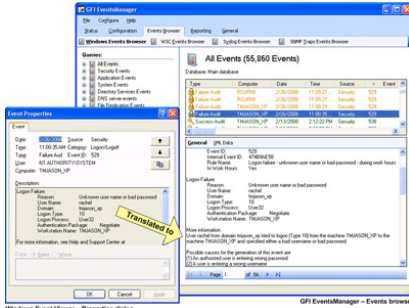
GFI EventsManager

File Configure Help

Status Configuration Events Browser Reporting General

Windows Events Browser W3C Events Browser Syslog Events Browser SNMP Traps Events Browser

Queries:

All Events
Security Events
Application Events
System Events
Directory Service Events
DNS server events
File Replication Events

All Events (55,860 Events)

Database: Main database

| Type | Computer | Date | Time | Source | Event |
|---|---|---|---|---|---|
| Failure Audit | RCUPAK | 2/26/2008 | 11:09:27... | Security | 529 |
| Failure Audit | RCUPAK | 2/26/2008 | 11:09:27... | Security | 529 |
| Failure Audit | RCUPAK | 2/26/2008 | 11:09:27... | Security | 529 |
| Failure Audit | TMJASON_XP | 2/26/2008 | 11:00:35 AM | Security | 529 |
| Failure Audit | TMJASON_XP | 2/22/2008 | 2:12:22 PM | Security | 538 |
| Logoff | TMJASON_XP | 2/22/2008 | 2:11:39 PM | Security | 538 |

General XML Data

Event ID: 529
Internal Event ID: 4748846...
Rule Name: Logon failure - unknown user name or bad password - during work hours
In Work Hours: Yes

Logon Failure:
Reason: Unknown user name or bad password
User Name: rachel
Domain: tmjason_xp
Logon Type: 10
Logon Process: User32
Authentication Package: Negotiate
Workstation Name: TMJASON_XP

More information:
User rachel from domain tmjason_xp tried to logon (Type 10) from the machine TMJASON_XP to the machine TMJASON_XP and specified either a bad username or bad password.

Possible causes for the generation of this event are:
(1) An authorized user is entering wrong password
(2) A user is entering a wrong username

Page 1 of 56

Event Properties

Event

Date: 2/26/2008 Source: Security
Time: 11:00:35 AM Category: Logon/Logoff
Type: Failure Aud Event ID: 529
User: NT AUTHORITY\SYSTEM
Computer: TMJASON_XP

Description:
Logon Failure:
Reason: Unknown user name or bad password
User Name: rachel
Domain: tmjason_xp
Logon Type: 10
Logon Process: User32
Authentication Package: Negotiate
Workstation Name: TMJASON_XP

For more information, see Help and Support Center at

Data: Bytes Words

OK Cancel Apply

Translated to

Windows Event Viewer – Properties dialog

GFI EventsManager – Events browser